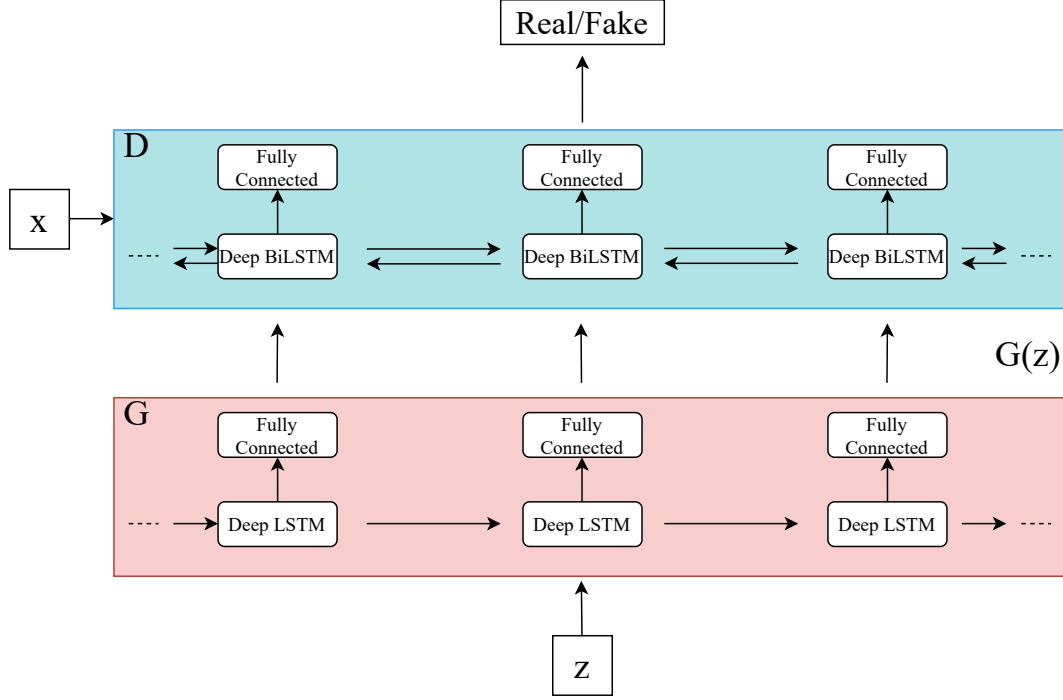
Real/Fake

D

Fully Connected

Fully Connected

Fully Connected

x

Deep BiLSTM

Deep BiLSTM

Deep BiLSTM

G(z)

G

Fully Connected

Fully Connected

Fully Connected

Deep LSTM

Deep LSTM

Deep LSTM

z